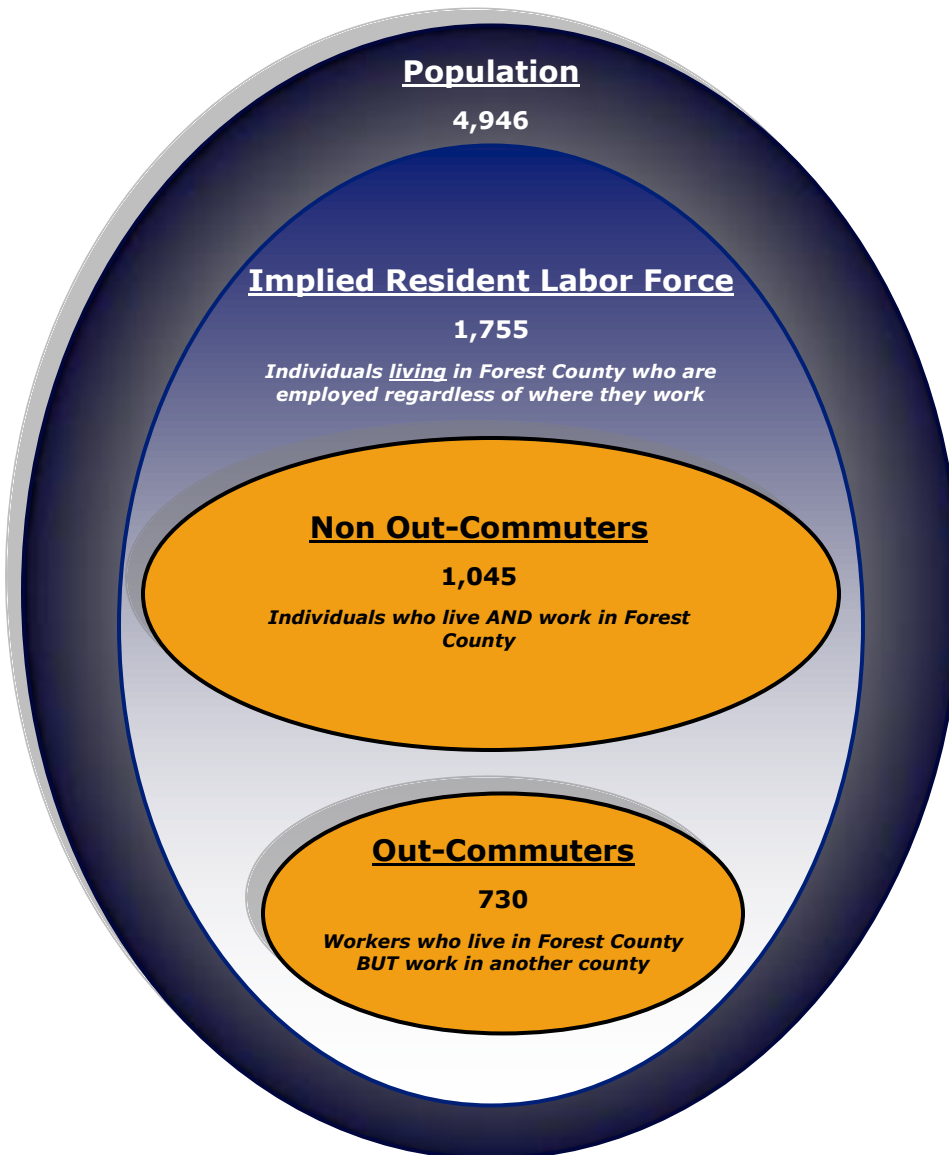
Population

4,946

Implied Resident Labor Force

1,755

Individuals living in Forest County who are employed regardless of where they work

Non Out-Commuters

1,045

Individuals who live AND work in Forest County

Out-Commuters

730

Workers who live in Forest County BUT work in another county